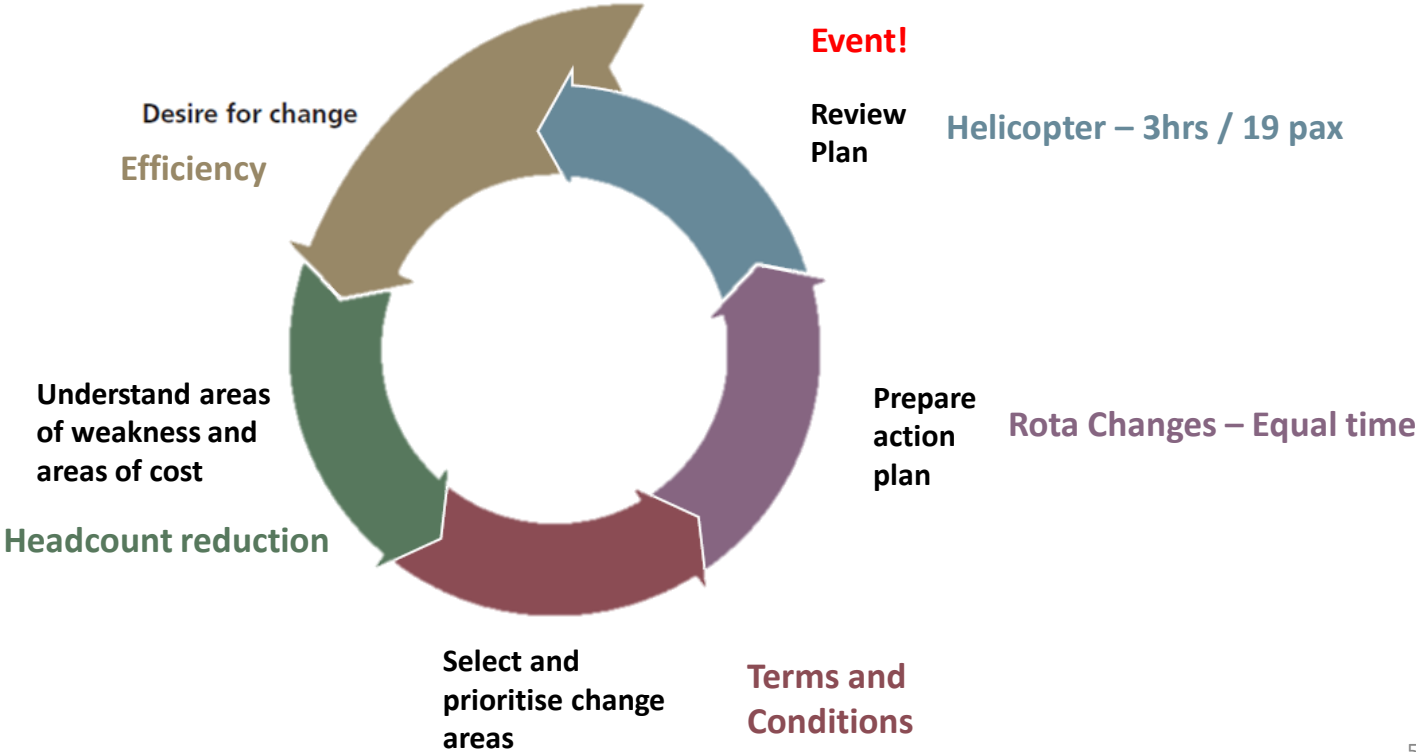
Event!

Desire for change

Efficiency

Review Plan

Helicopter – 3hrs / 19 pax

Understand areas of weakness and areas of cost

Headcount reduction

Prepare action plan

Rota Changes – Equal time

Select and prioritise change areas

Terms and Conditions